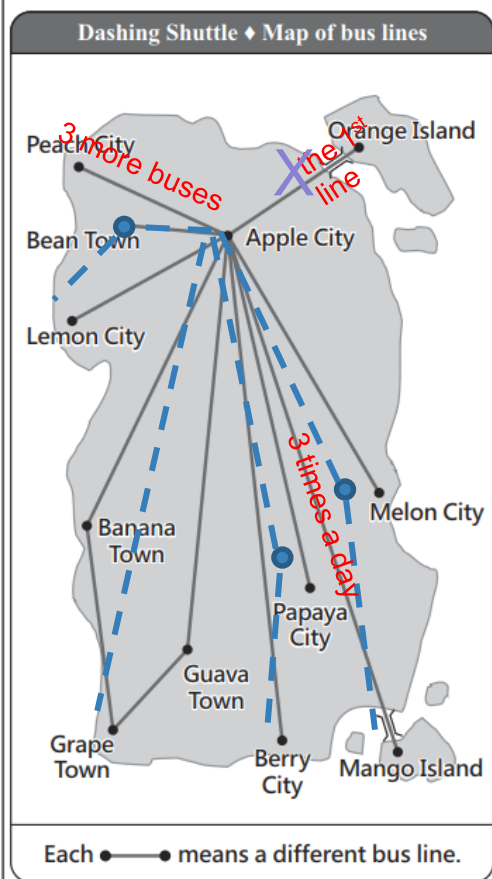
Dashing Shuttle ♦ Map of bus lines

Peach City
3 more buses
Orange Island
X
the 1st line
Bean Town
Apple City
Lemon City
3 times a day
Melon City
Banana Town
Papaya City
Guava Town
Grape Town
Berry City
Mango Island

Each means a different bus line.